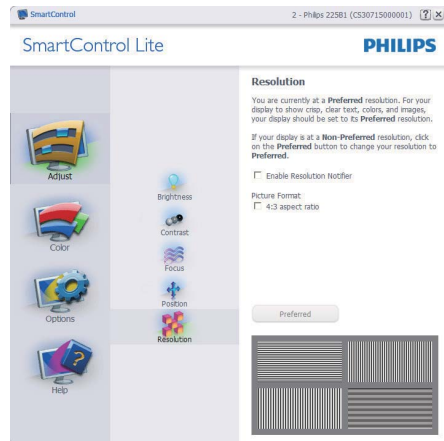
SmartControl

2 - Philips 225B1 (CS30715000001) ? X

SmartControl Lite

PHILIPS

Adjust

Color

Options

Help

Brightness

Contrast

Focus

Position

Resolution

Resolution

You are currently at a Preferred resolution. For your display to show crisp, clear text, colors, and images, your display should be set to its Preferred resolution.

If your display is at a Non-Preferred resolution, click on the Preferred button to change your resolution to Preferred.

Enable Resolution Notifier

Picture Format

4:3 aspect ratio

Preferred